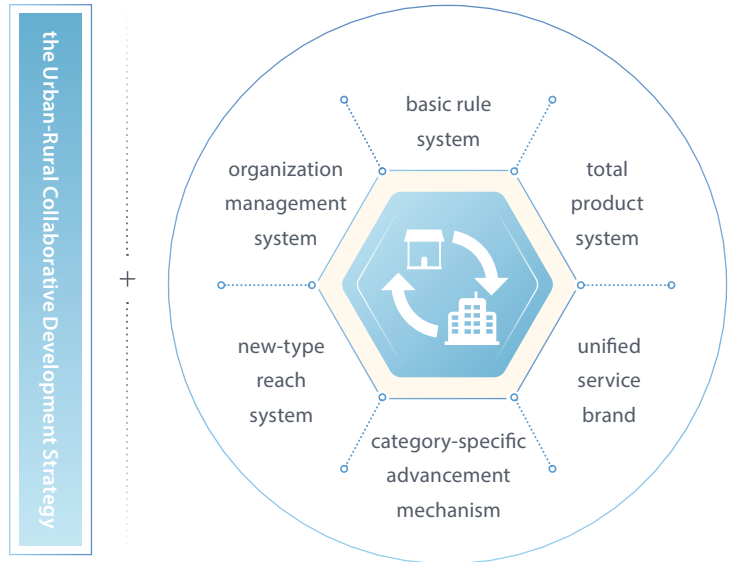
the Urban-Rural Collaborative Development Strategy

+

basic rule system

total product system

unified service brand

category-specific advancement mechanism

new-type reach system

organization management system